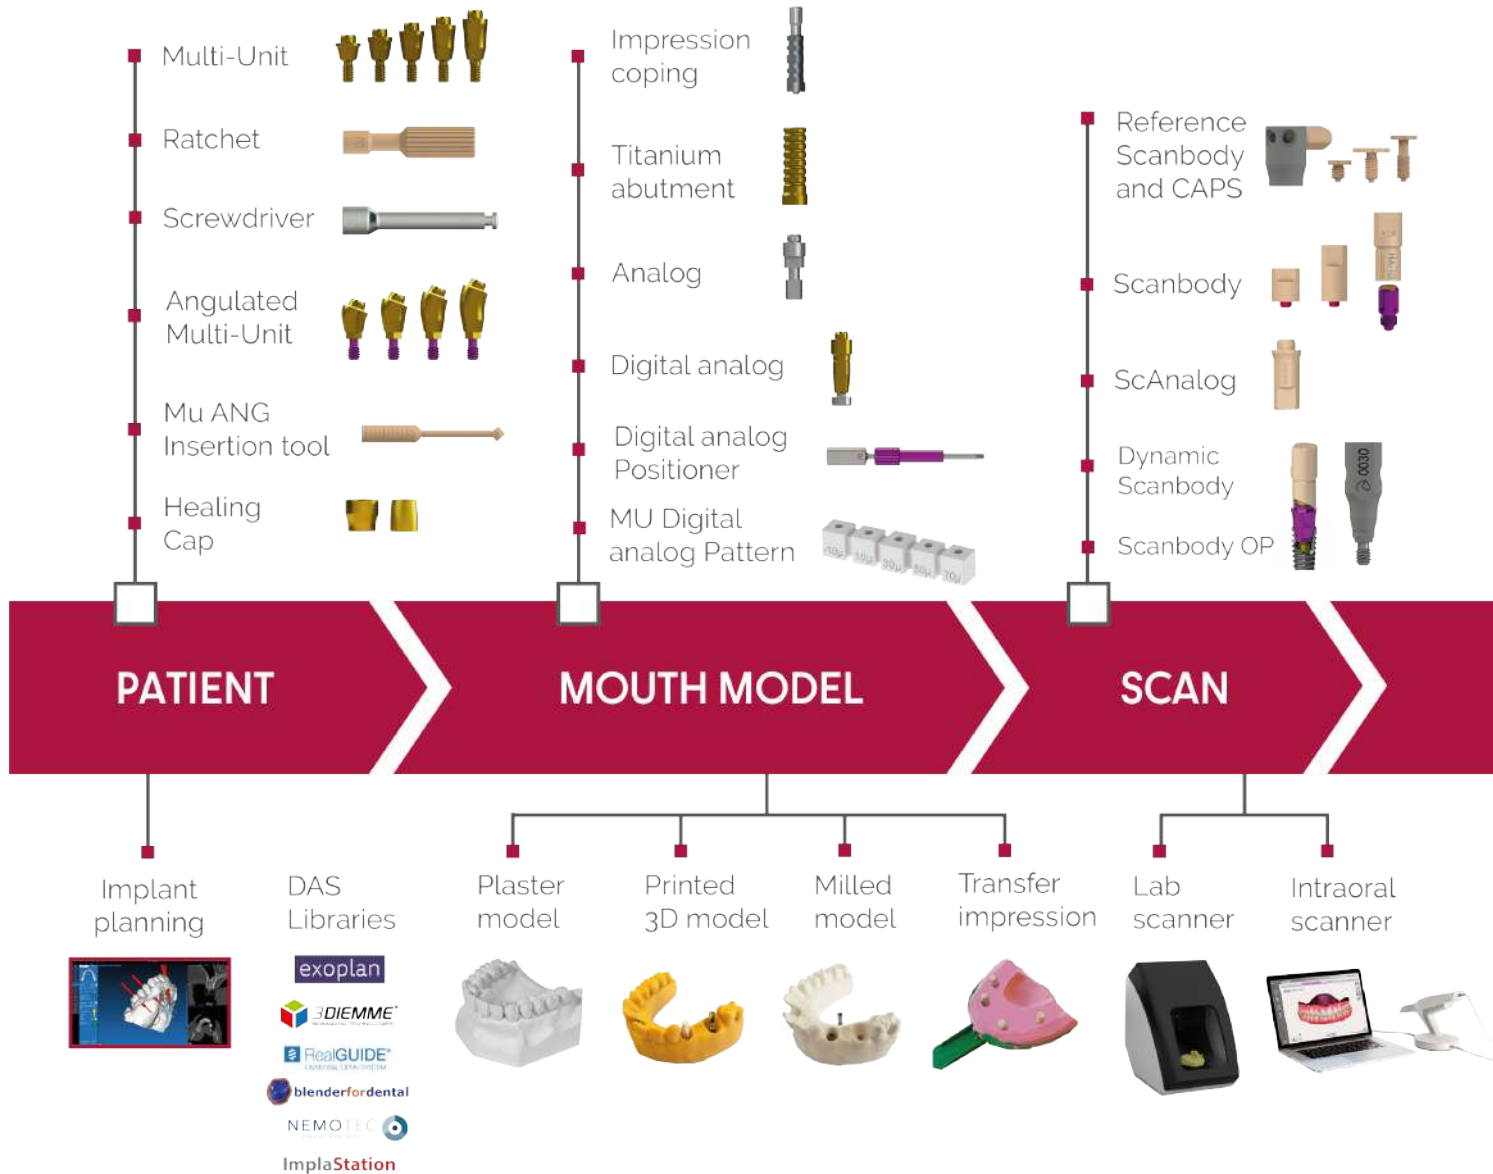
Multi-Unit

Ratchet

Screwdriver

Angulated Multi-Unit

Mu ANG Insertion tool

Healing Cap

Impression coping

Titanium abutment

Analog

Digital analog

Digital analog Positioner

MU Digital analog Pattern

10µ 10µ 30µ 50µ 70µ

Reference Scanbody and CAPS

Scanbody

ScAnalog

Dynamic Scanbody

Scanbody OP

0030

PATIENT

MOUTH MODEL

SCAN

Implant planning

DAS Libraries

exoplan

3DIEMME

RealGUIDE

blenderfordental

NEMOTEC

ImplaStation

Plaster model

Printed 3D model

Milled model

Transfer impression

Lab scanner

Intraoral scanner